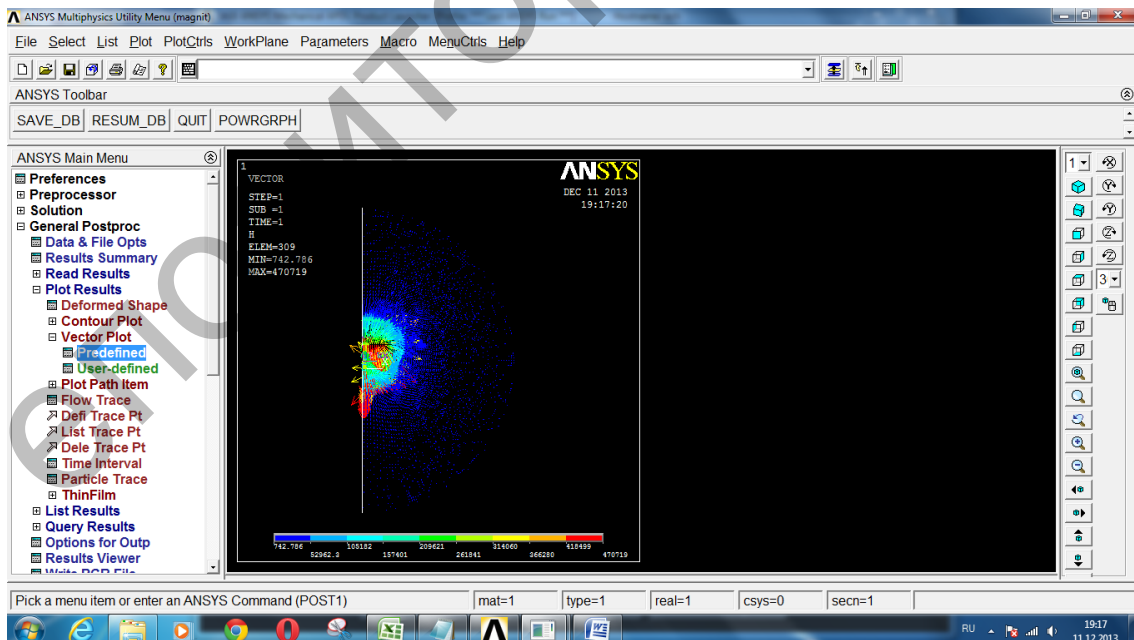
ANSYS Multiphysics Utility Menu (magnit)

File Select List Plot PlotCtrls WorkPlane Parameters Macro MenuCtrls Help

ANSYS Toolbar

SAVE_DB RESUM_DB QUIT POWRGRPH

ANSYS Main Menu

Preferences
Preprocessor
Solution
General Postproc
Data & File Opts
Results Summary
Read Results
Plot Results
Deformed Shape
Contour Plot
Vector Plot
Predefined
User-defined
Plot Path Item
Flow Trace
Defi Trace Pt
List Trace Pt
Dele Trace Pt
Time Interval
Particle Trace
ThinFilm
List Results
Query Results
Options for Outp
Results Viewer
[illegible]

1
VECTOR
STEP=1
SUB =1
TIME=1
H
ELEM=309
MIN=742.786
MAX=470719

ANSYS
DEC 11 2013
19:17:20

742.786 52962.3 105182 157401 209621 261841 314060 366280 418499 470719

1 3

Pick a menu item or enter an ANSYS Command (POST1) | mat=1 | type=1 | real=1 | csys=0 | secn=1

RU 19:17 11.12.2013